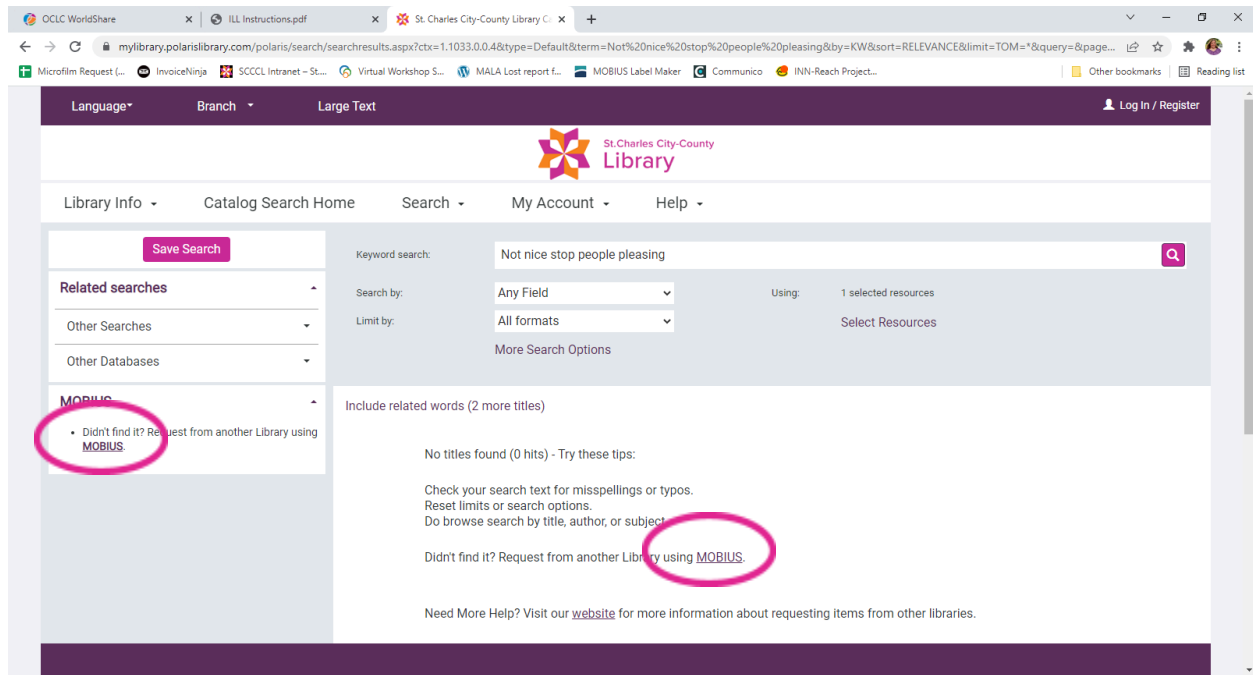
OCLC WorldShare
ILL Instructions.pdf
St. Charles City-County Library C

mylibrary.polarislibrary.com/polaris/search/searchresults.aspx?ctx=1.1033.0.0.4&type=Default&term=Not%20nice%20stop%20people%20pleasing&by=KW&sort=RELEVANCE&limit=TOM=*&query=&page...

Microfilm Request (... InvoiceNinja SCCCL Intranet – St... Virtual Workshop S... MALA Lost report f... MOBIUS Label Maker Communico INN-Reach Project... Other bookmarks Reading list

Language Branch Large Text Log In / Register

St.Charles City-County Library

Library Info Catalog Search Home Search My Account Help

Save Search

Related searches

Other Searches

Other Databases

MOBIUS

• Didn't find it? Request from another Library using MOBIUS.

Keyword search: Not nice stop people pleasing

Search by: Any Field

Limit by: All formats

More Search Options

Using: 1 selected resources

Select Resources

Include related words (2 more titles)

No titles found (0 hits) - Try these tips:

Check your search text for misspellings or typos.
Reset limits or search options.
Do browse search by title, author, or subject.

Didn't find it? Request from another Library using MOBIUS.

Need More Help? Visit our website for more information about requesting items from other libraries.